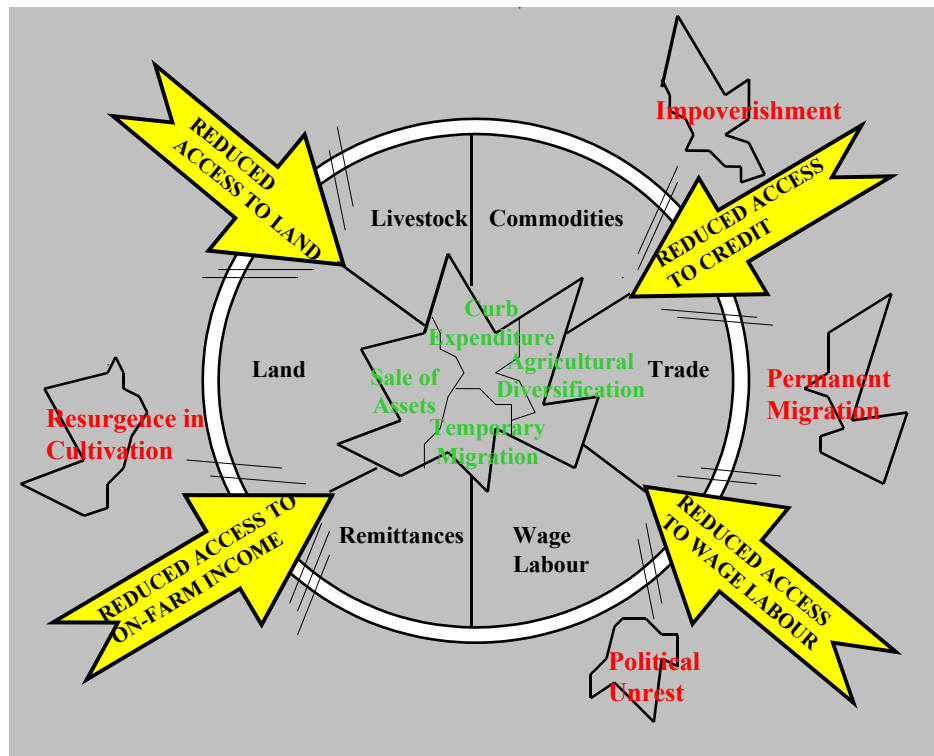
REDUCED ACCESS TO LAND

Impoverishment

REDUCED ACCESS TO CREDIT

Livestock

Commodities

Land

Trade

Curb Expenditure

Agricultural Diversification

Sale of Assets

Temporary Migration

Permanent Migration

Resurgence in Cultivation

REDUCED ACCESS TO ON-FARM INCOME

Remittances

Wage Labour

REDUCED ACCESS TO WAGE LABOUR

Political Unrest